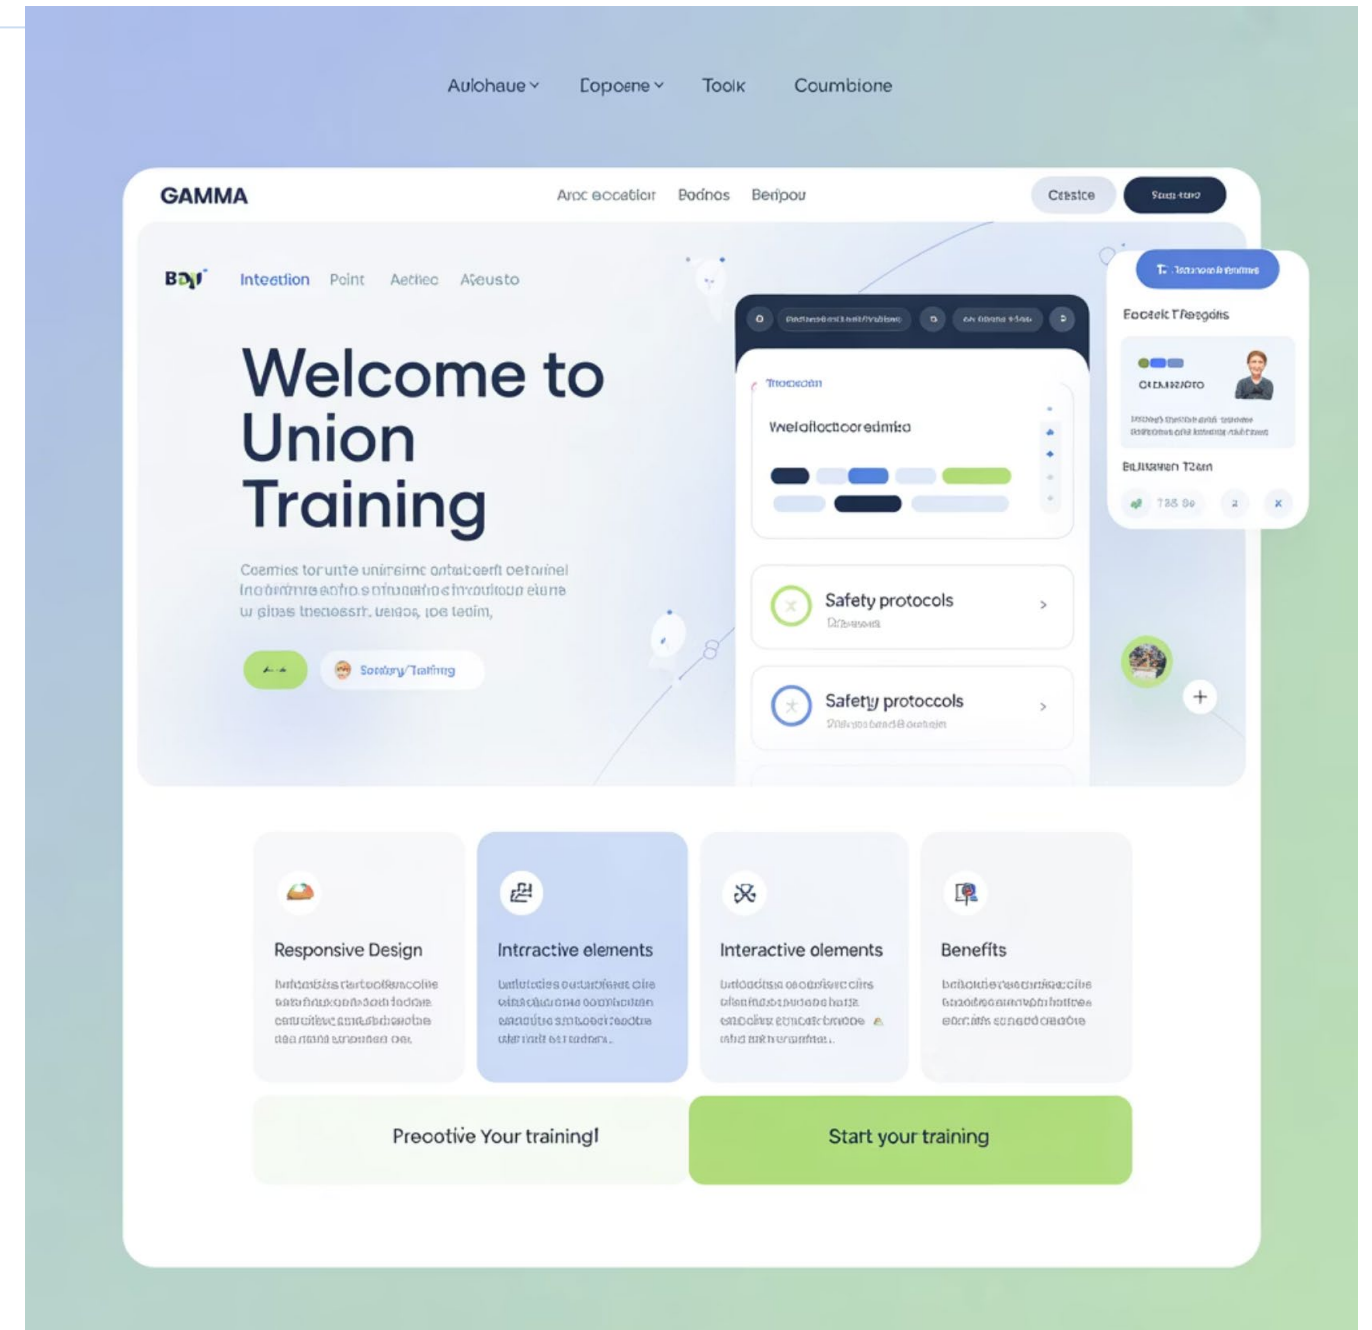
Aulohaue Copoene Toolk Coumbione

GAMMA

Aroc eccatior Bodnos Berlpou

Crestce

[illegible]

BOY

Inteotion Point Aetioo Aeusto

Welcome to Union Training

Coemies torunte unirsimc ontatcerft oetorinel Inotintire eotro s ntriuntro c fnvaltoun eiune u gibus tneoossrt, ueitos, toe teoim,

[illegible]

Sontory Training

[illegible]

Troceeoin

Weloltocttoor edmito

Safety protocols

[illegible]

Safety protocols

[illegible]

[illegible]

Eootelc Trsegoits

Oteunsioro

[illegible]

Bulnawen T2eın

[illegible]

Responsive Design

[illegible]

Intrractive elements

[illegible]

Interactive olements

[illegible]

Benefits

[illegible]

Preootive Your training!

Start your training